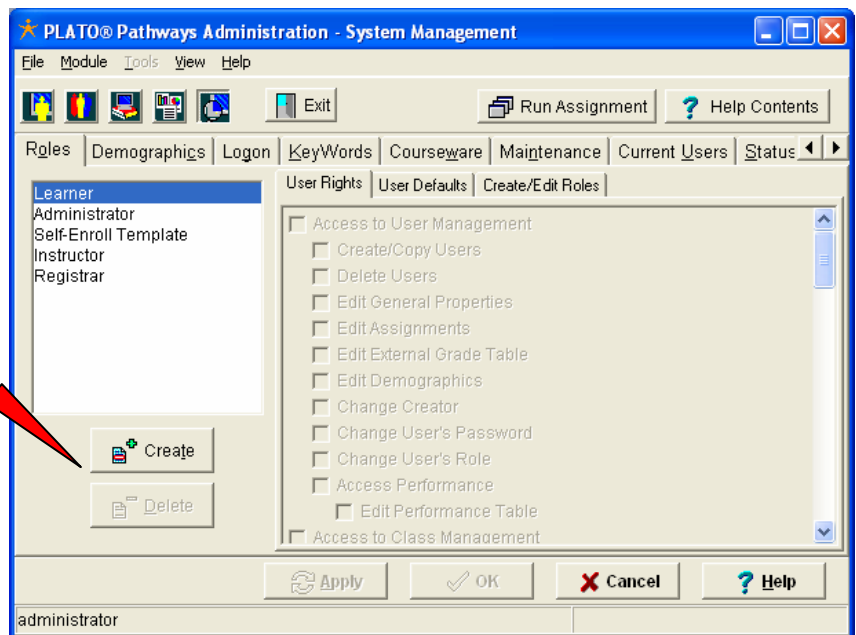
PLATO® Pathways Administration - System Management

File Module Tools View Help

Exit

Run Assignment

Help Contents

Roles | Demographics | Logon | KeyWords | Courseware | Maintenance | Current Users | Status

Learner
Administrator
Self-Enroll Template
Instructor
Registrar

User Rights | User Defaults | Create/Edit Roles

Access to User Management
Create/Copy Users
Delete Users
Edit General Properties
Edit Assignments
Edit External Grade Table
Edit Demographics
Change Creator
Change User's Password
Change User's Role
Access Performance
Edit Performance Table
Access to Class Management

Create

Delete

Apply

OK

Cancel

Help

administrator